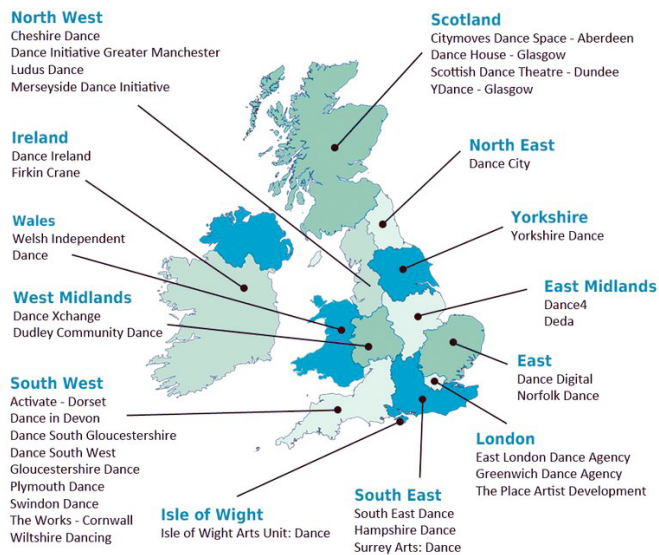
North West
Cheshire Dance
Dance Initiative Greater Manchester
Ludus Dance
Merseyside Dance Initiative

Ireland
Dance Ireland
Firkin Crane

Wales
Welsh Independent Dance

West Midlands
Dance Xchange
Dudley Community Dance

South West
Activate - Dorset
Dance in Devon
Dance South Gloucestershire
Dance South West
Gloucestershire Dance
Plymouth Dance
Swindon Dance
The Works - Cornwall
Wiltshire Dancing

Isle of Wight
Isle of Wight Arts Unit: Dance

Scotland
Citymoves Dance Space - Aberdeen
Dance House - Glasgow
Scottish Dance Theatre - Dundee
YDance - Glasgow

North East
Dance City

Yorkshire
Yorkshire Dance

East Midlands
Dance4
Deda

East
Dance Digital
Norfolk Dance

London
East London Dance Agency
Greenwich Dance Agency
The Place Artist Development

South East
South East Dance
Hampshire Dance
Surrey Arts: Dance